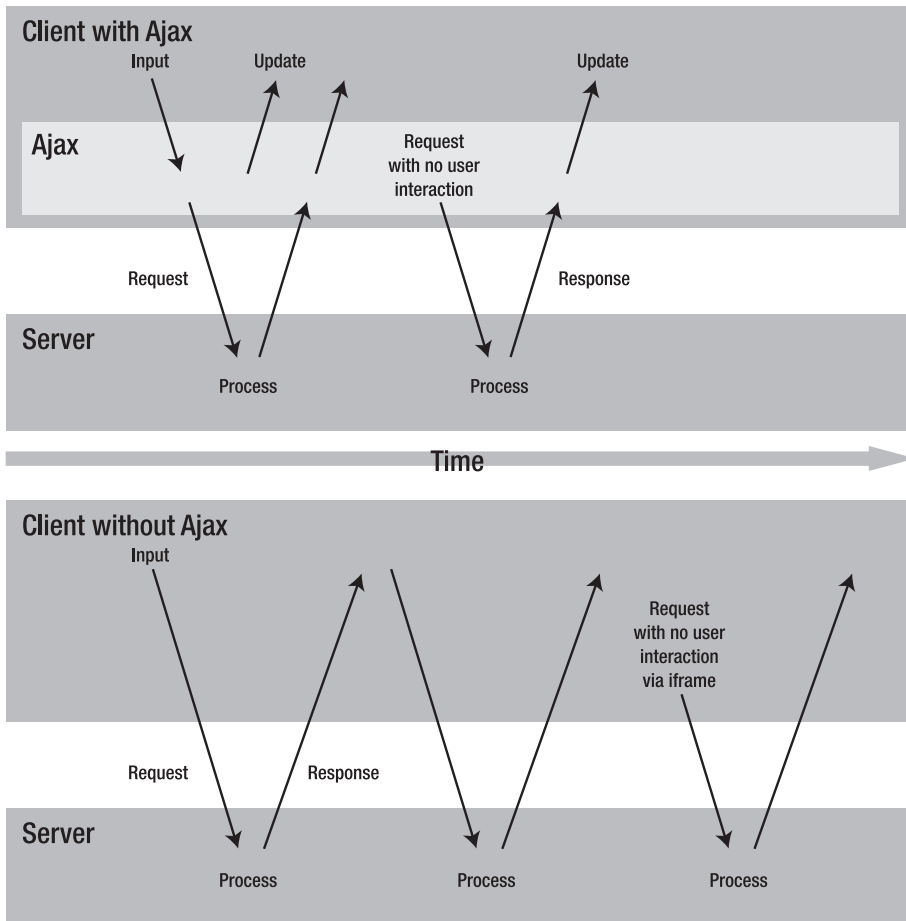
Client with Ajax
Input
Update
Update
Ajax
Request with no user interaction
Request
Response
Server
Process
Process

Time

Client without Ajax
Input
Request with no user interaction via iframe
Request
Response
Server
Process
Process
Process